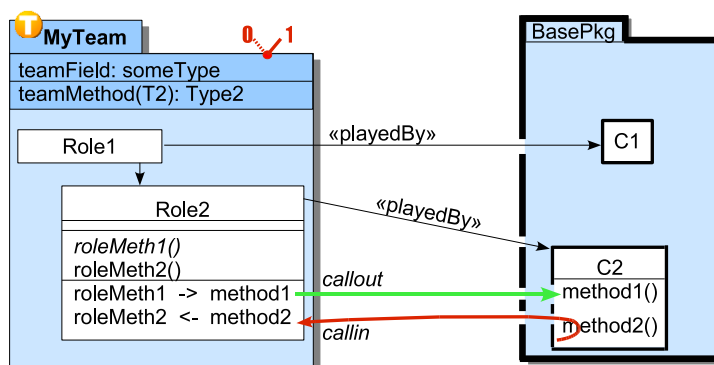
T MyTeam

0 1

teamField: someType

teamMethod(T2): Type2

Role1

«playedBy»

Role2

«playedBy»

roleMeth1()

roleMeth2()

roleMeth1 -> method1

roleMeth2 <- method2

callout

callin

BasePkg

C1

C2

method1()

method2()